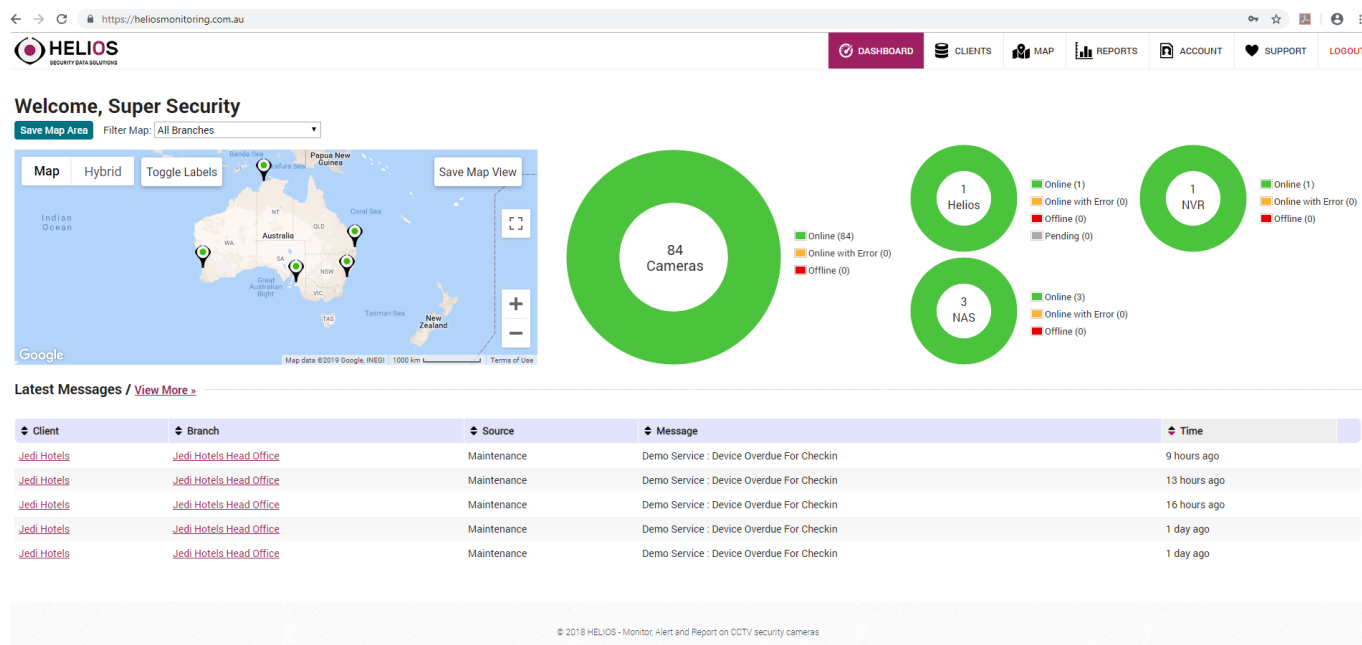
https://heliosmonitoring.com.au

HELIOS
SECURITY DATA SOLUTIONS

DASHBOARD CLIENTS MAP REPORTS ACCOUNT SUPPORT LOGOUT

Welcome, Super Security

Save Map Area Filter Map: All Branches

Map Hybrid Toggle Labels Save Map View

Banda Sea Papua New Guinea Arafura Sea Indian Ocean Coral Sea NT QLD WA Australia SA NSW Great Australian Bight VIC TAS Tasman Sea New Zealand

Google Map data ©2019 Google, INEGI 1000 km Terms of Use

84 Cameras
Online (84)
Online with Error (0)
Offline (0)

1 Helios
Online (1)
Online with Error (0)
Offline (0)
Pending (0)

1 NVR
Online (1)
Online with Error (0)
Offline (0)

3 NAS
Online (3)
Online with Error (0)
Offline (0)

Latest Messages / View More »

| Client | Branch | Source | Message | Time |
|---|---|---|---|---|
| Jedi Hotels | Jedi Hotels Head Office | Maintenance | Demo Service : Device Overdue For Checkin | 9 hours ago |
| Jedi Hotels | Jedi Hotels Head Office | Maintenance | Demo Service : Device Overdue For Checkin | 13 hours ago |
| Jedi Hotels | Jedi Hotels Head Office | Maintenance | Demo Service : Device Overdue For Checkin | 16 hours ago |
| Jedi Hotels | Jedi Hotels Head Office | Maintenance | Demo Service : Device Overdue For Checkin | 1 day ago |
| Jedi Hotels | Jedi Hotels Head Office | Maintenance | Demo Service : Device Overdue For Checkin | 1 day ago |

© 2018 HELIOS - Monitor, Alert and Report on CCTV security cameras